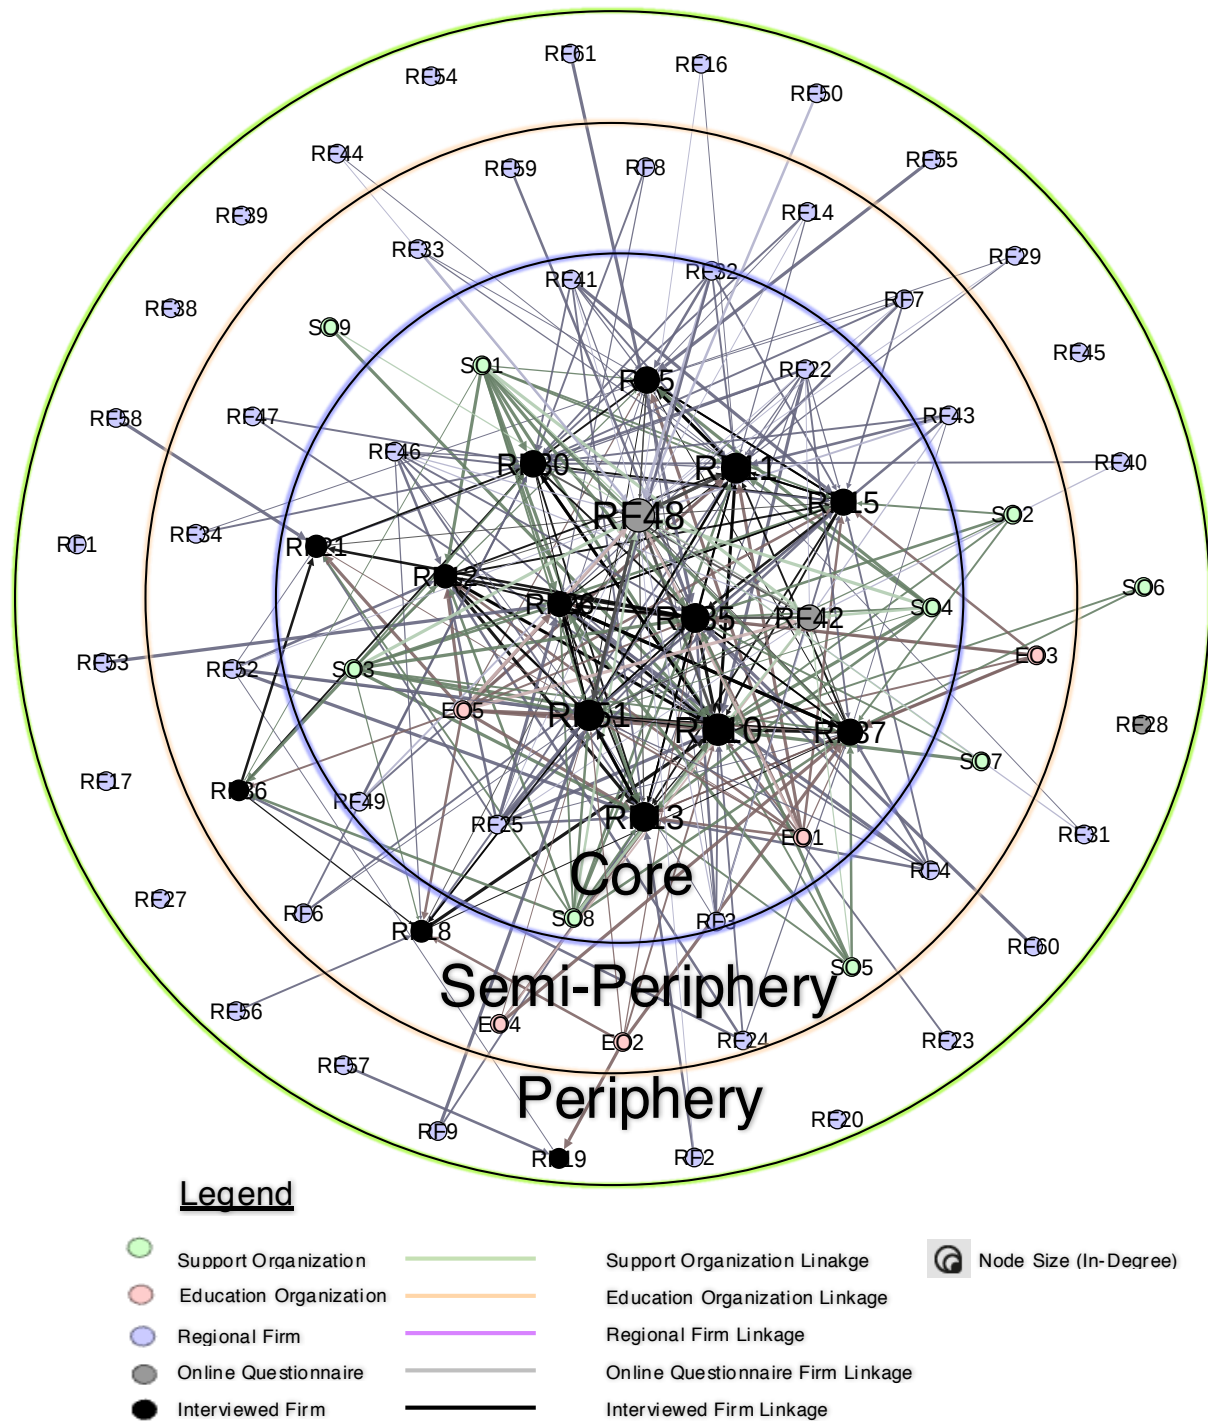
RF61
RF54
RF16
RF50
RF44
RF59
RF8
RF55
RF39
RF14
RF33
RF32
RF29
RF41
RF7
RF38
SO9
RF45
SO1
RF5
RF22
RF58
RF47
RF43
RF46
RF30
RF11
RF40
RF48
RF15
SO2
RF1
RF34
RF21
RF12
SO6
RF6
SO4
RF35
RF42
EO3
RF53
RF52
SO3
EO5
RF51
RF10
RF37
RF28
SO7
RF17
RF36
RF49
RF25
RF13
EO1
RF31
Core
RF4
RF27
RF6
SO8
RF3
RF18
RF60
SO5
Semi-Periphery
RF56
EO4
EO2
RF24
RF23
RF57
Periphery
RF20
RF9
RF19
RF2

Legend

Support Organization
Education Organization
Regional Firm
Online Questionnaire
Interviewed Firm
Support Organization Linakge
Education Organization Linkage
Regional Firm Linkage
Online Questionnaire Firm Linkage
Interviewed Firm Linkage
Node Size (In-Degree)